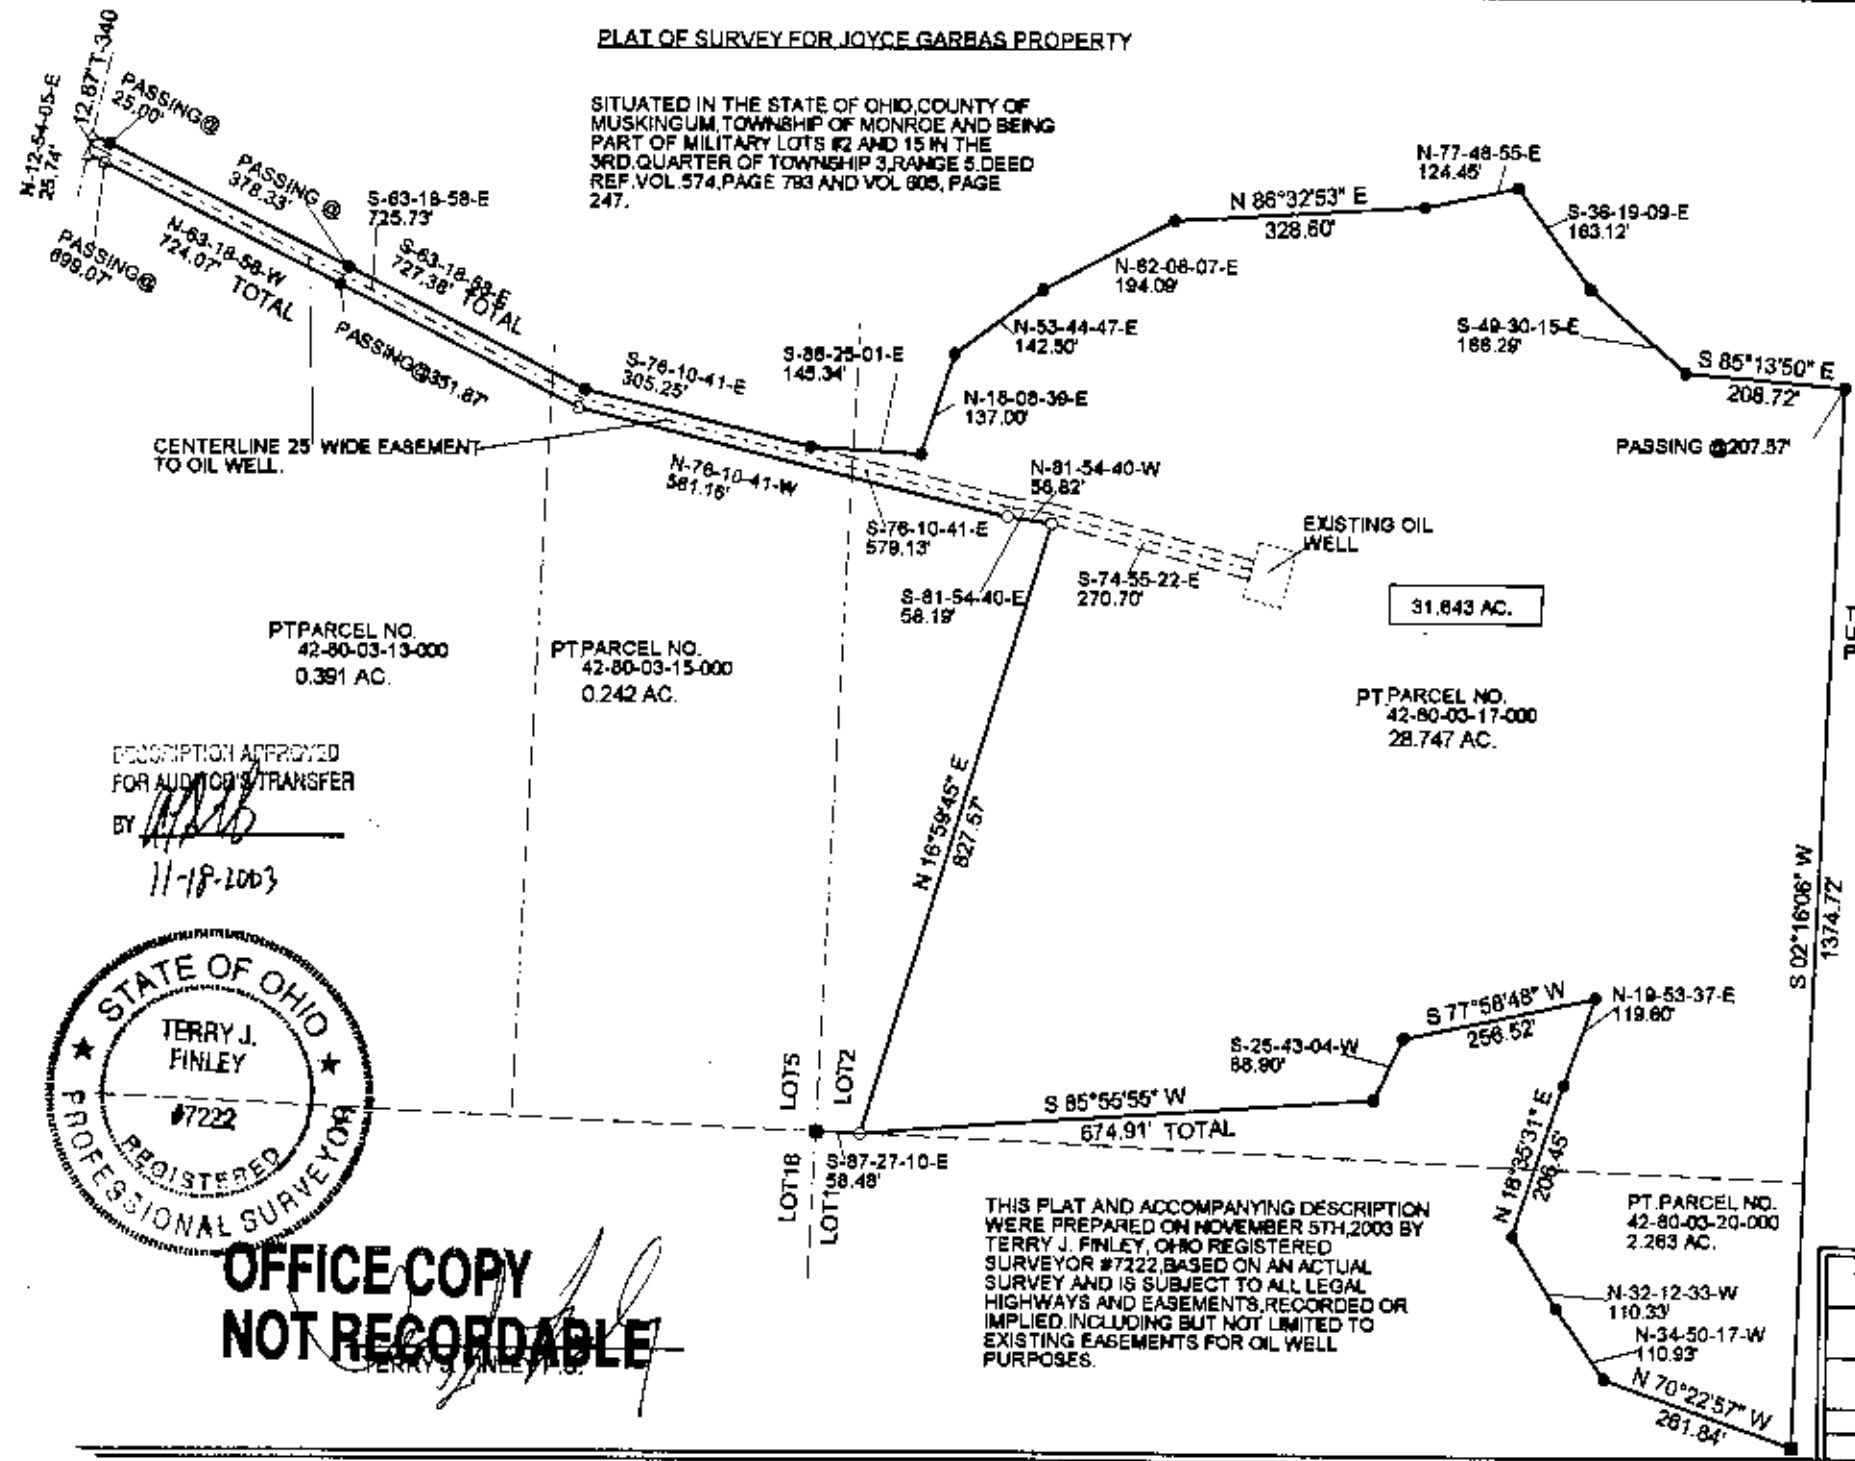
PLAT OF SURVEY FOR JOYCE GARBAS PROPERTY

SITUATED IN THE STATE OF OHIO,COUNTY OF MUSKINGUM,TOWNSHIP OF MONROE AND BEING PART OF MILITARY LOTS #2 AND 15 IN THE 3RD.QUARTER OF TOWNSHIP 3,RANGE 5.DEED REF.VOL.574,PAGE 793 AND VOL 805, PAGE 247.

12.87' T-340
N-12-54-05-E 25.74'
PASSING@ 25.00'
PASSING @ 378.33'
S-63-18-58-E 725.73'
PASSING@ 699.07'
N-63-18-58-W 724.07' TOTAL
S-63-18-58-E 727.38' TOTAL
PASSING@351.87'
S-76-10-41-E 305.25'
S-88-25-01-E 145.34'
N-18-08-39-E 137.00'
N-53-44-47-E 142.50'
N-62-08-07-E 194.09'
N 86°32'53" E 328.60'
N-77-48-55-E 124.45'
S-36-19-09-E 163.12'
S-49-30-15-E 166.29'
S 85°13'50" E 208.72'
PASSING @207.57'
CENTERLINE 25' WIDE EASEMENT TO OIL WELL.
N-76-10-41-W 581.16'
N-81-54-40-W 56.82'
S-76-10-41-E 579.13'
EXISTING OIL WELL
S-81-54-40-E 56.19'
S-74-55-22-E 270.70'
31.643 AC.

PT PARCEL NO. 42-80-03-13-000 0.391 AC.
PT PARCEL NO. 42-80-03-15-000 0.242 AC.
PT PARCEL NO. 42-80-03-17-000 28.747 AC.

DESCRIPTION APPROVED FOR AUDITOR'S TRANSFER BY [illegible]
11-18-2003

N 16°59'45" E 827.57'
S 02°16'06" W 1374.72'

STATE OF OHIO
TERRY J. FINLEY
#7222
REGISTERED
PROFESSIONAL SURVEYOR

LOT5 LOT2 LOT18 LOT1
S 77°58'48" W 256.52'
N-19-53-37-E 119.60'
S-25-43-04-W 88.90'
S 85°55'55" W 674.91' TOTAL
S-87-27-10-E 58.48'
N 18°35'31" E 206.45'
PT.PARCEL NO. 42-80-03-20-000 2.263 AC.
N-32-12-33-W 110.33'
N-34-50-17-W 110.93'
N 70°22'57" W 281.84'

OFFICE COPY NOT RECORDABLE
TERRY J. FINLEY P.S.

THIS PLAT AND ACCOMPANYING DESCRIPTION WERE PREPARED ON NOVEMBER 5TH,2003 BY TERRY J. FINLEY, OHIO REGISTERED SURVEYOR #7222,BASED ON AN ACTUAL SURVEY AND IS SUBJECT TO ALL LEGAL HIGHWAYS AND EASEMENTS,RECORDED OR IMPLIED.INCLUDING BUT NOT LIMITED TO EXISTING EASEMENTS FOR OIL WELL PURPOSES.